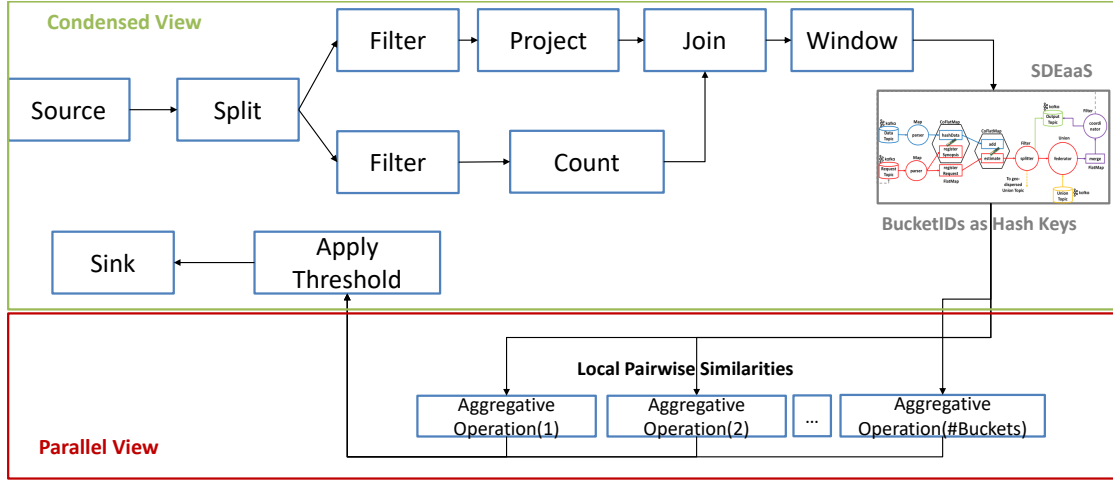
Condensed View

Filter

Project

Join

Window

Source

Split

Filter

Count

SDEaaS

kafka
Data Topic
Map
parser
CoFlatMap
hashData
register Synopsis
CoFlatMap
add
estimate
Filter
splitter
kafka
Output Topic
Filter
coordinator
kafka
Request Topic
Map
parser
register Request
FlatMap
To geo-dispersed Union Topic
Union
federator
merge
FlatMap
Union Topic
kafka

BucketIDs as Hash Keys

Sink

Apply Threshold

Local Pairwise Similarities

Aggregative Operation(1)

Aggregative Operation(2)

...

Aggregative Operation(#Buckets)

Parallel View